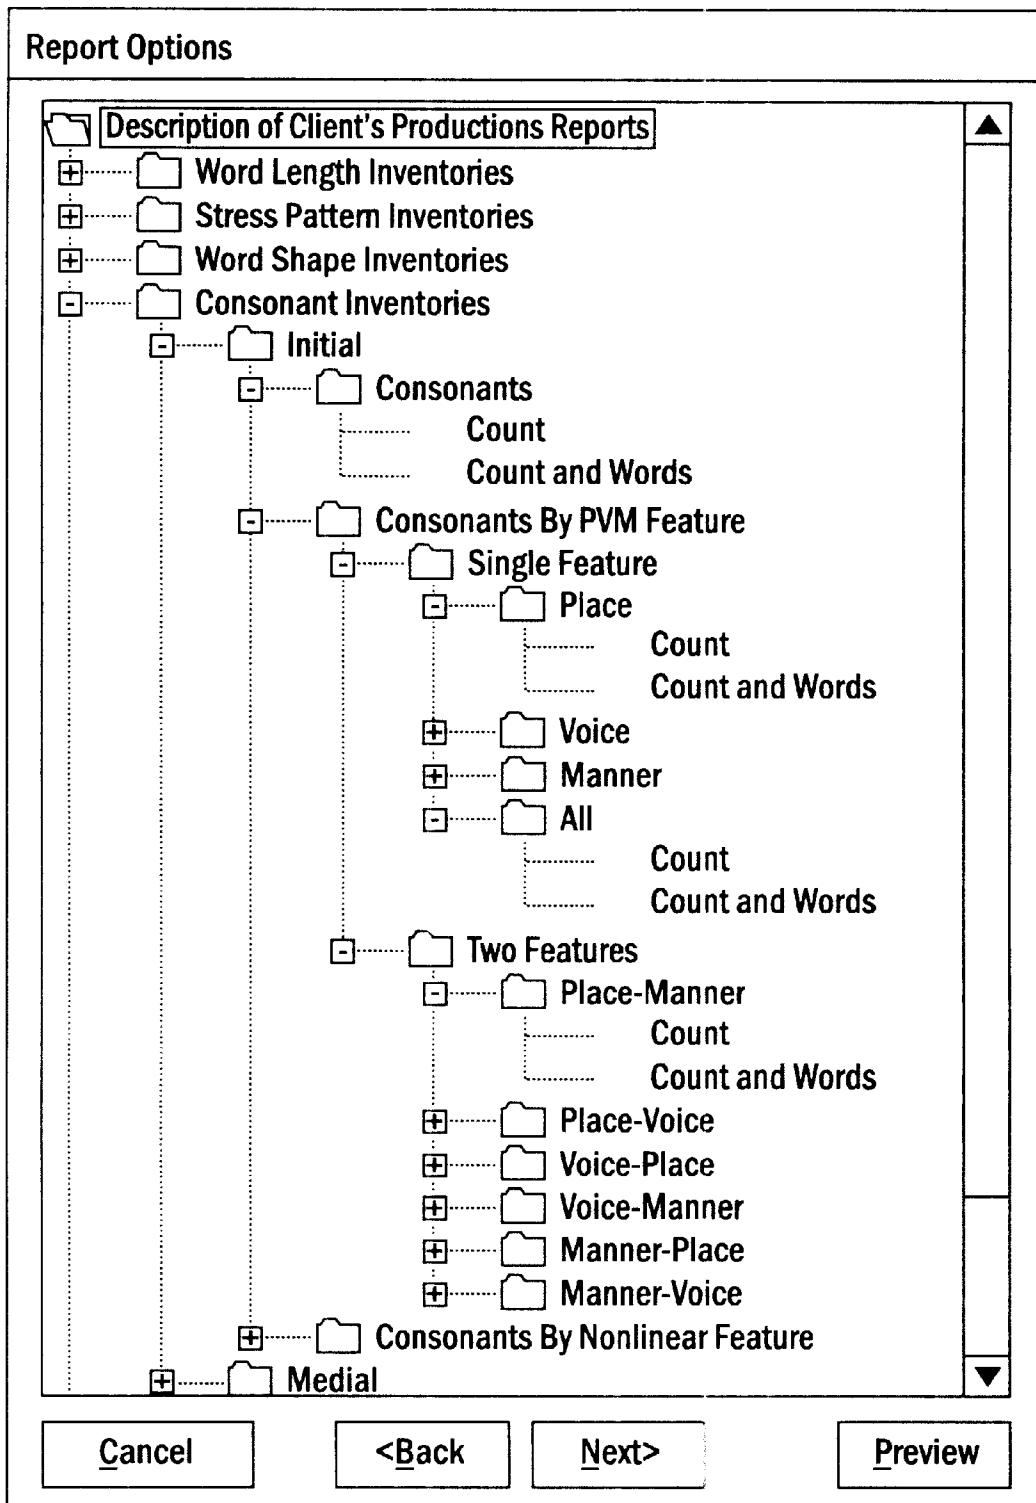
Report Options

Description of Client's Productions Reports
Word Length Inventories
Stress Pattern Inventories
Word Shape Inventories
Consonant Inventories
Initial
Consonants
Count
Count and Words
Consonants By PVM Feature
Single Feature
Place
Count
Count and Words
Voice
Manner
All
Count
Count and Words
Two Features
Place-Manner
Count
Count and Words
Place-Voice
Voice-Place
Voice-Manner
Manner-Place
Manner-Voice
Consonants By Nonlinear Feature
Medial

Cancel
<Back
Next>
Preview